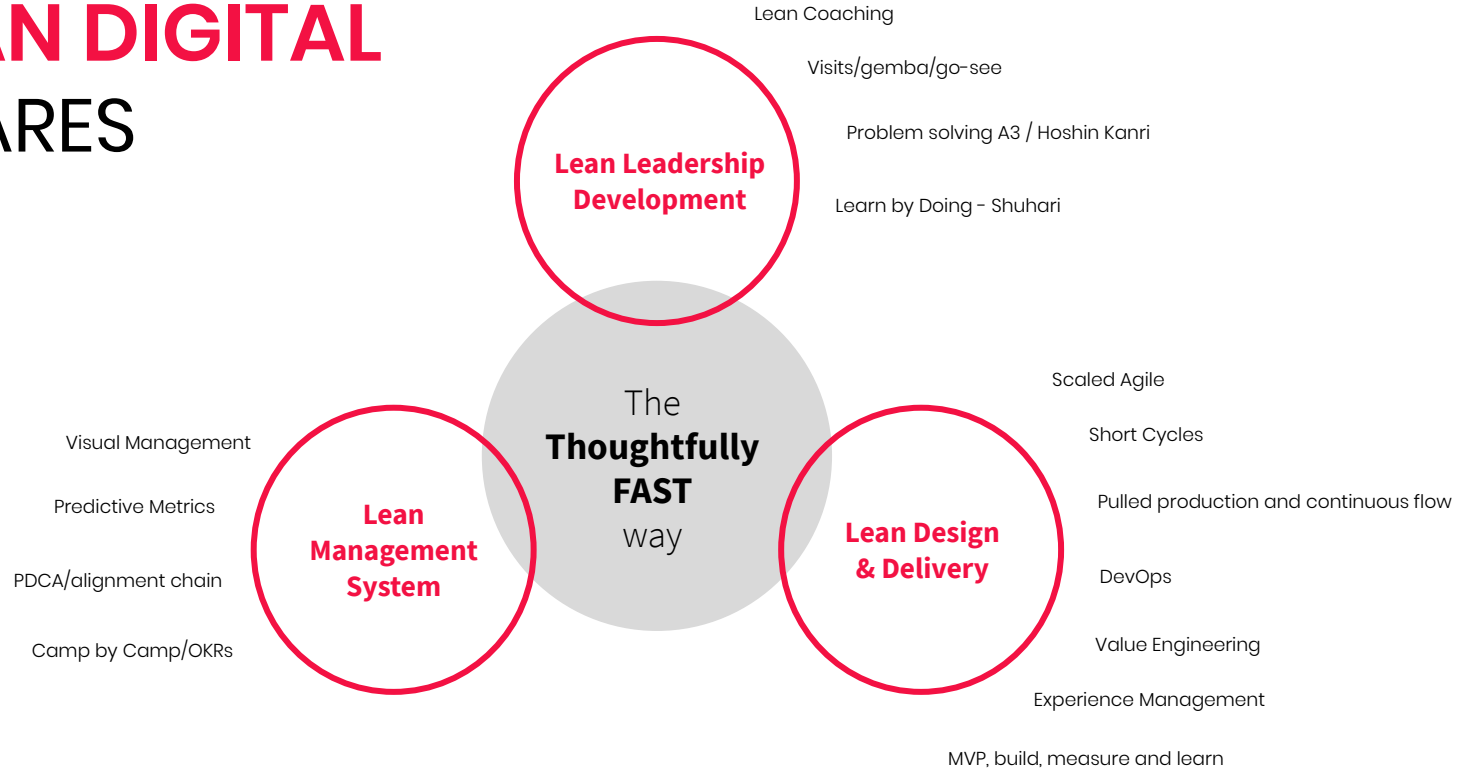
AN DIGITAL
ARES

Lean Coaching

Visits/gemba/go-see

Problem solving A3 / Hoshin Kanri

Learn by Doing - Shuhari

Lean Leadership Development

The Thoughtfully FAST way

Visual Management

Predictive Metrics

PDCA/alignment chain

Camp by Camp/OKRs

Lean Management System

Lean Design & Delivery

Scaled Agile

Short Cycles

Pulled production and continuous flow

DevOps

Value Engineering

Experience Management

MVP, build, measure and learn